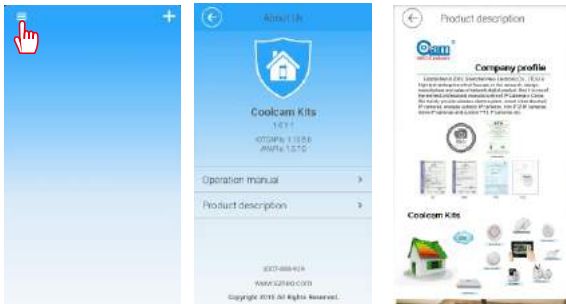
About Us

Coolcam Kits

1.0.7.1

IOTCAPIs 1.13.0.0

AVAPIs 1.3.7.0

Operation manual

Product description

400-888-924

www.szneo.com

Copyright 2015 All Rights Reserved.

Product description

Company profile

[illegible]

Coolcam Kits